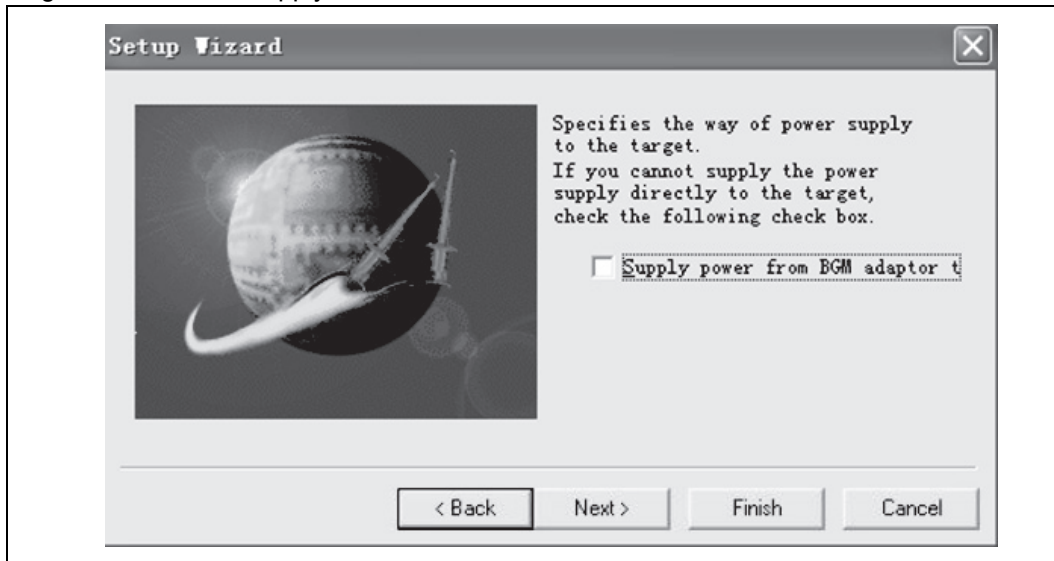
Setup Wizard

Specifies the way of power supply to the target.
If you cannot supply the power supply directly to the target, check the following check box.

Supply power from BGM adaptor t

< Back
Next >
Finish
Cancel